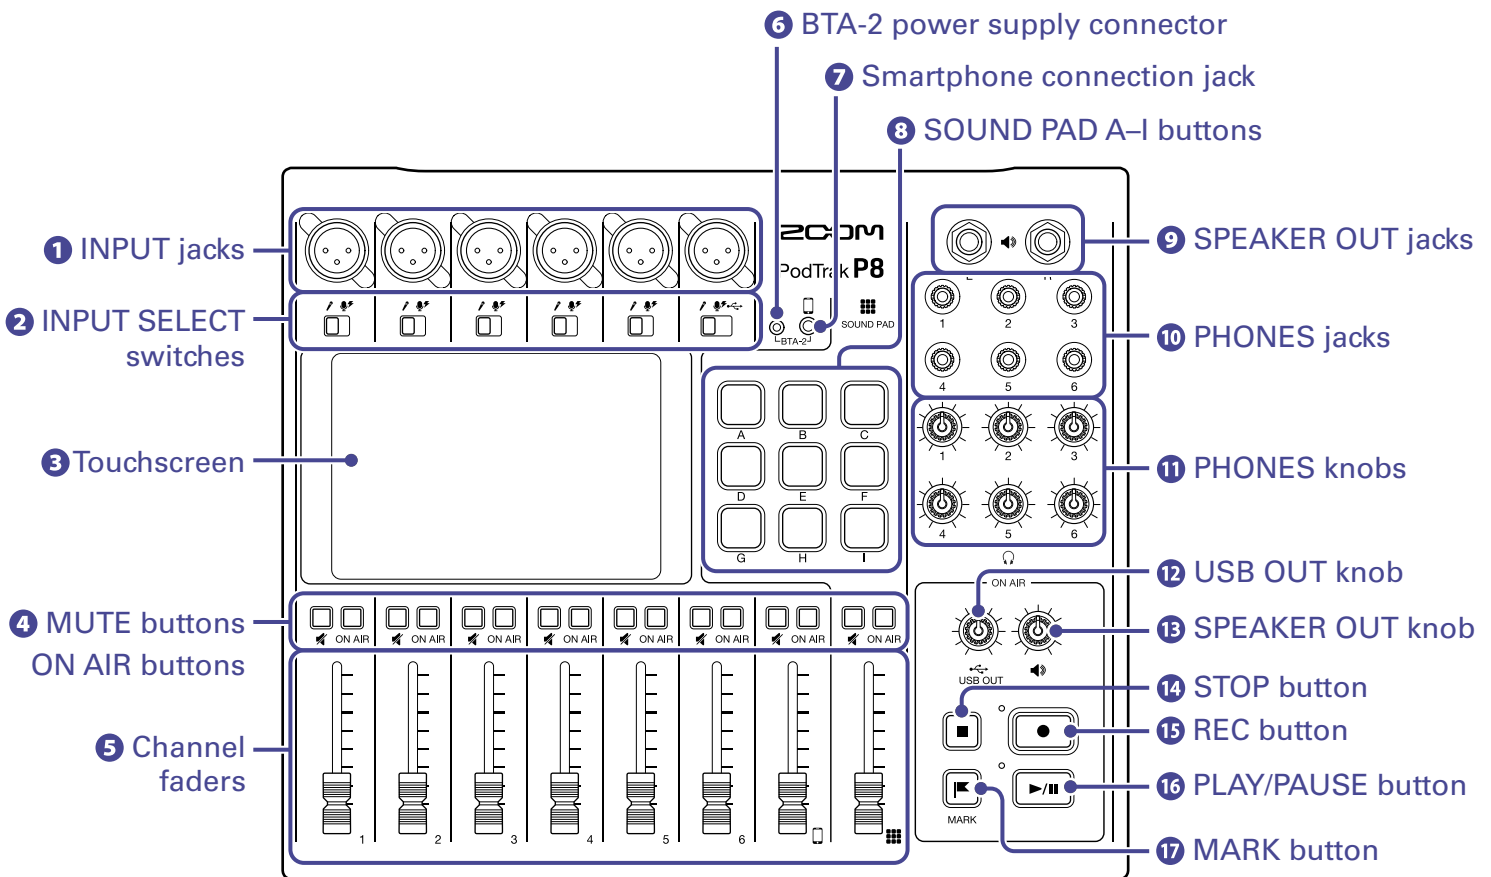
6 BTA-2 power supply connector
7 Smartphone connection jack
8 SOUND PAD A–I buttons

1 INPUT jacks
2 INPUT SELECT switches
3 Touchscreen
4 MUTE buttons ON AIR buttons
5 Channel faders

ZOOM
PodTrak P8
BTA-2
SOUND PAD

9 SPEAKER OUT jacks
10 PHONES jacks
11 PHONES knobs
12 USB OUT knob
13 SPEAKER OUT knob
14 STOP button
15 REC button
16 PLAY/PAUSE button
17 MARK button

1 2 3
4 5 6
1 2 3
4 5 6
A B C
D E F
G H I
ON AIR ON AIR ON AIR ON AIR ON AIR ON AIR ON AIR ON AIR
1 2 3 4 5 6
ON AIR
USB OUT
MARK